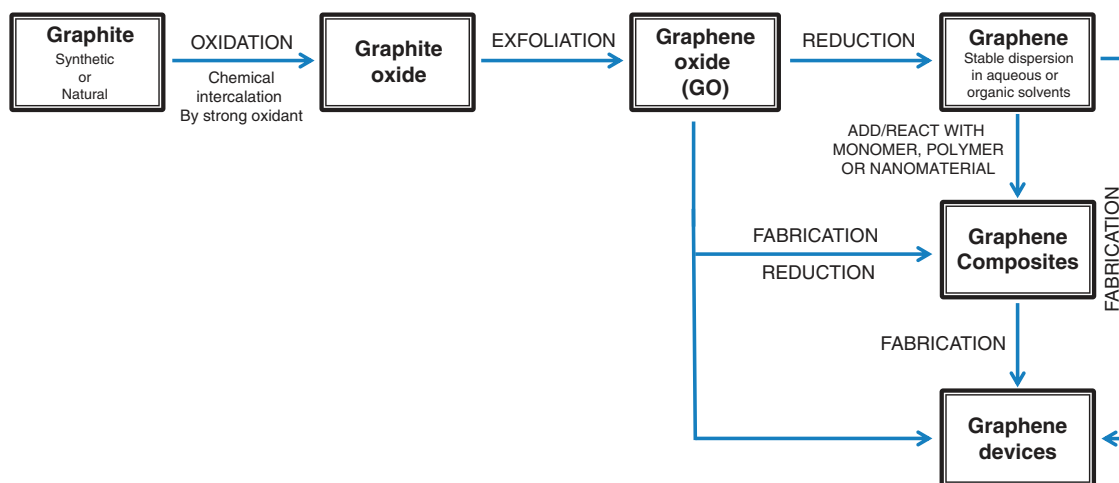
Graphite
Synthetic or Natural

OXIDATION
Chemical intercalation By strong oxidant

Graphite oxide

EXFOLIATION

Graphene oxide (GO)

REDUCTION

Graphene
Stable dispersion in aqueous or organic solvents

ADD/REACT WITH MONOMER, POLYMER OR NANOMATERIAL

FABRICATION

FABRICATION
REDUCTION

Graphene Composites

FABRICATION

Graphene devices